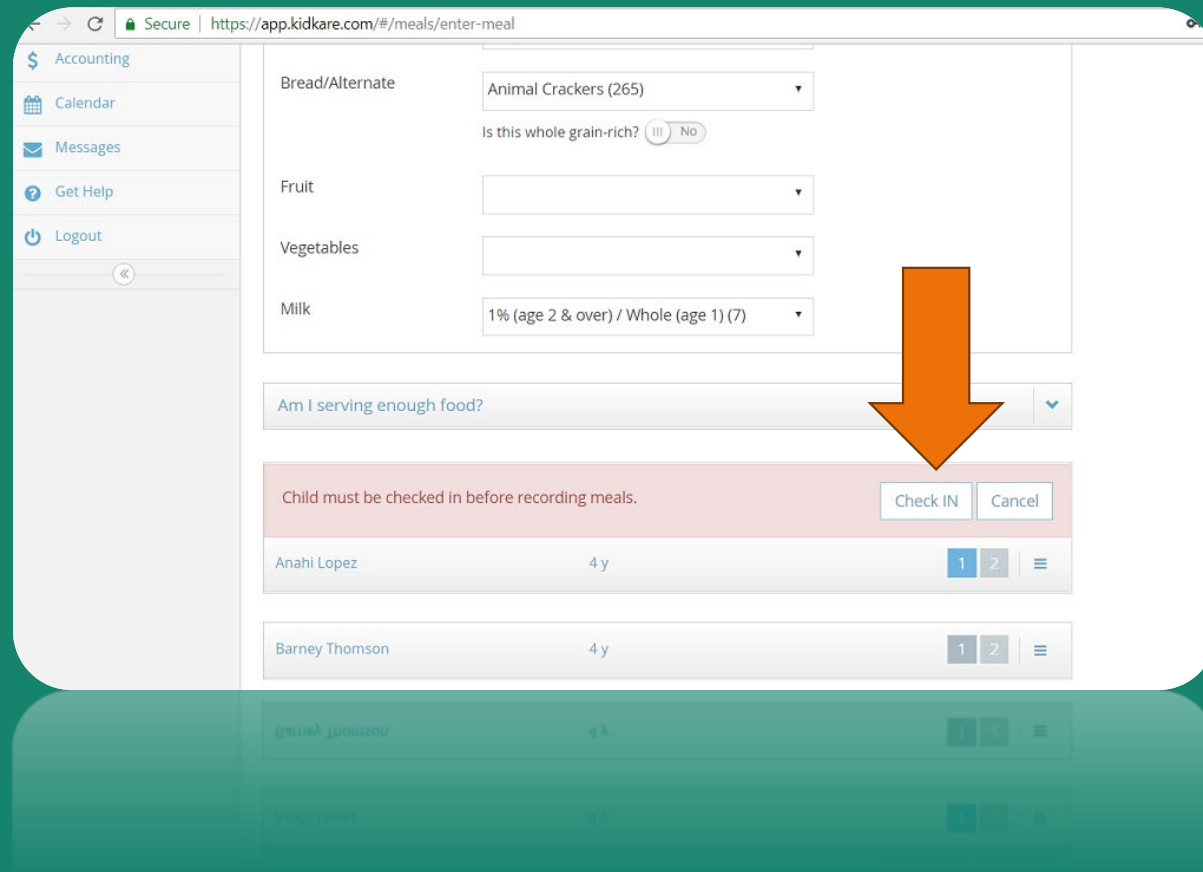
Secure | https://app.kidkare.com/#/meals/enter-meal

Accounting
Calendar
Messages
Get Help
Logout

Bread/Alternate
Animal Crackers (265)
Is this whole grain-rich? No

Fruit

Vegetables

Milk
1% (age 2 & over) / Whole (age 1) (7)

Am I serving enough food?

Child must be checked in before recording meals.
Check IN
Cancel

Anahi Lopez 4 y 1 2

Barney Thomson 4 y 1 2